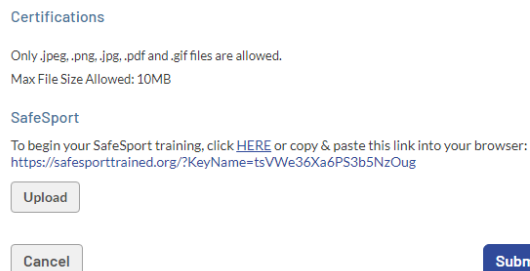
Certifications

Only .jpeg, .png, .jpg, .pdf and .gif files are allowed.

Max File Size Allowed: 10MB

SafeSport

To begin your SafeSport training, click HERE or copy & paste this link into your browser: https://safesporttrained.org/?KeyName=tsVWe36Xa6PS3b5NzOug

Upload

Cancel

Subn